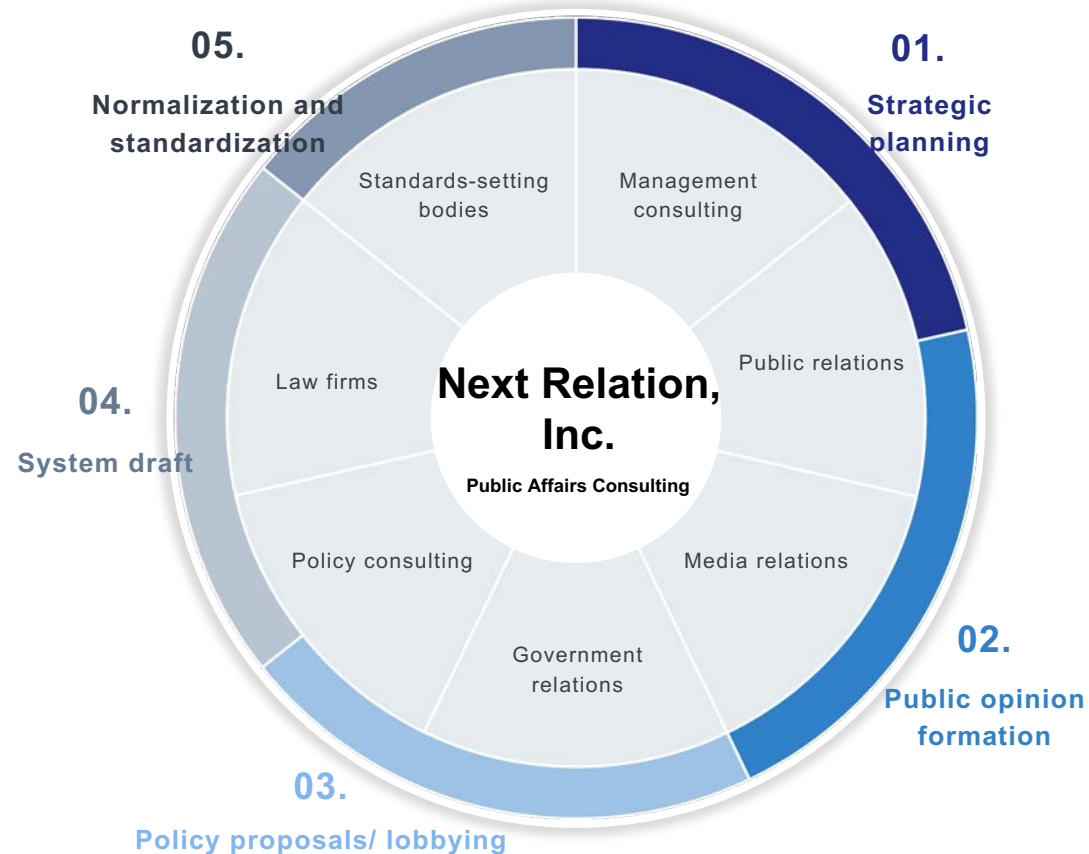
05.
Normalization and standardization

01.
Strategic planning

Standards-setting bodies

Management consulting

Public relations

Law firms

Next Relation, Inc.

Public Affairs Consulting

04.
System draft

Policy consulting

Media relations

Government relations

02.
Public opinion formation

03.
Policy proposals/ lobbying